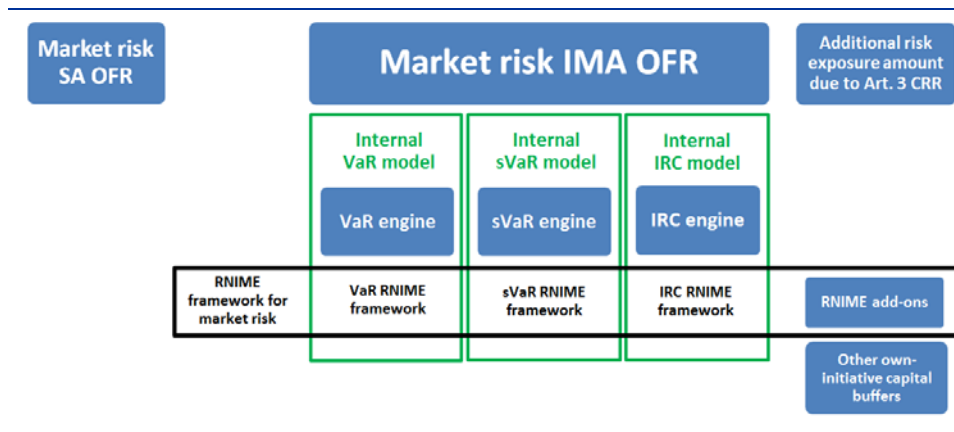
Market risk SA OFR

Market risk IMA OFR

Additional risk exposure amount due to Art. 3 CRR

Internal VaR model

VaR engine

Internal sVaR model

sVaR engine

Internal IRC model

IRC engine

RNIME framework for market risk

VaR RNIME framework

sVaR RNIME framework

IRC RNIME framework

RNIME add-ons

Other own-initiative capital buffers